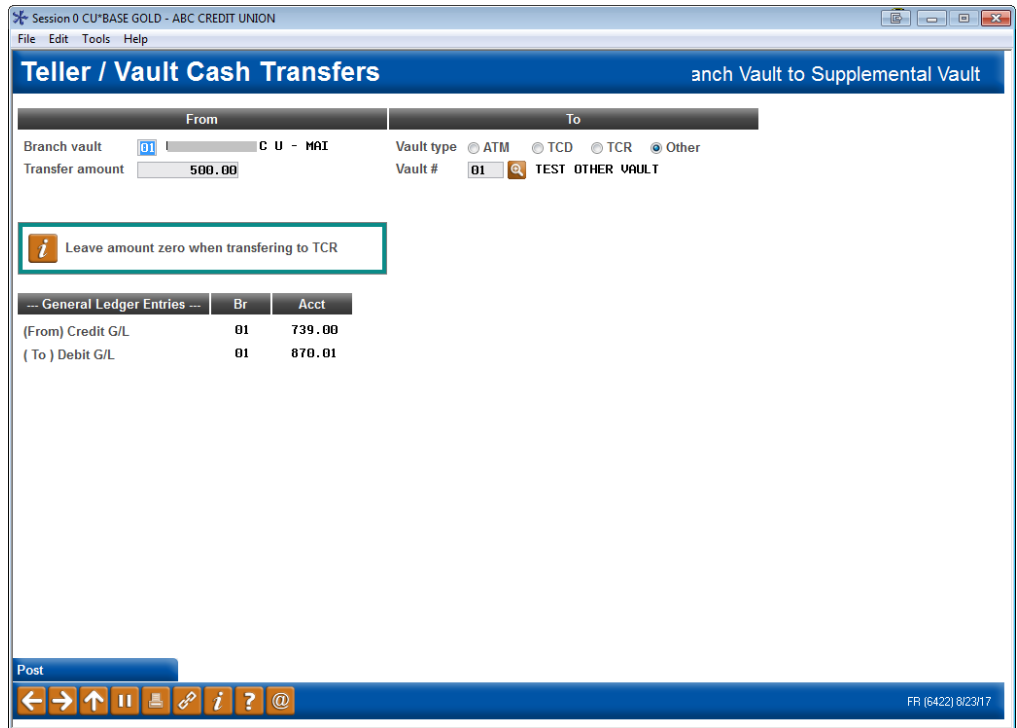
Session 0 CU*BASE GOLD - ABC CREDIT UNION

File Edit Tools Help

Teller / Vault Cash Transfers

anch Vault to Supplemental Vault

| From |
|---|

Branch vault 01 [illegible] C U - MAI
Transfer amount 500.00

| To |
|---|

Vault type ATM TCD TCR Other
Vault # 01 TEST OTHER VAULT

Leave amount zero when transfering to TCR

| --- General Ledger Entries --- | Br | Acct |
|---|---|---|
| (From) Credit G/L | 01 | 739.00 |
| ( To ) Debit G/L | 01 | 870.01 |

Post

FR (6422) 8/23/17